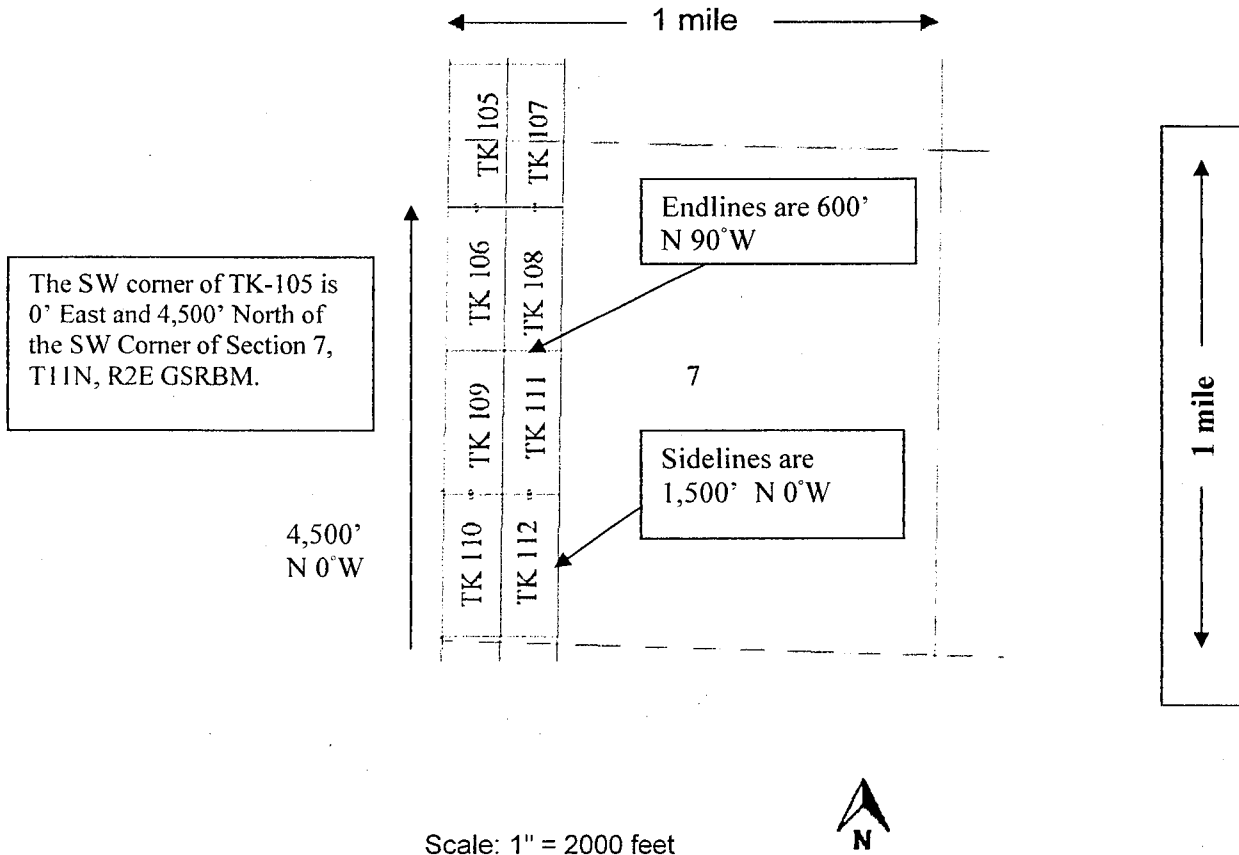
1 mile

TK 105
TK 107

Endlines are 600' N 90°W

The SW corner of TK-105 is 0' East and 4,500' North of the SW Corner of Section 7, T11N, R2E GSRBM.

TK 106
TK 108

7

TK 109
TK 111

Sidelines are 1,500' N 0°W

4,500' N 0°W

TK 110
TK 112

1 mile

N

Scale: 1" = 2000 feet